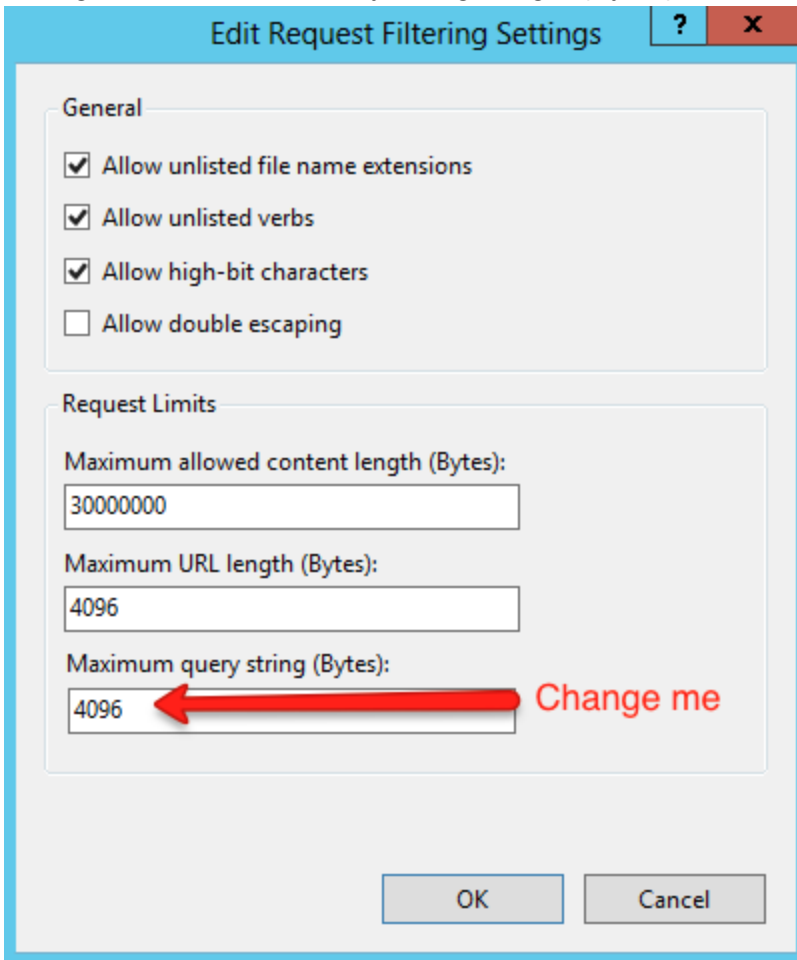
Edit Request Filtering Settings

?

x

General

Allow unlisted file name extensions

Allow unlisted verbs

Allow high-bit characters

Allow double escaping

Request Limits

Maximum allowed content length (Bytes):

30000000

Maximum URL length (Bytes):

4096

Maximum query string (Bytes):

4096

Change me

OK

Cancel